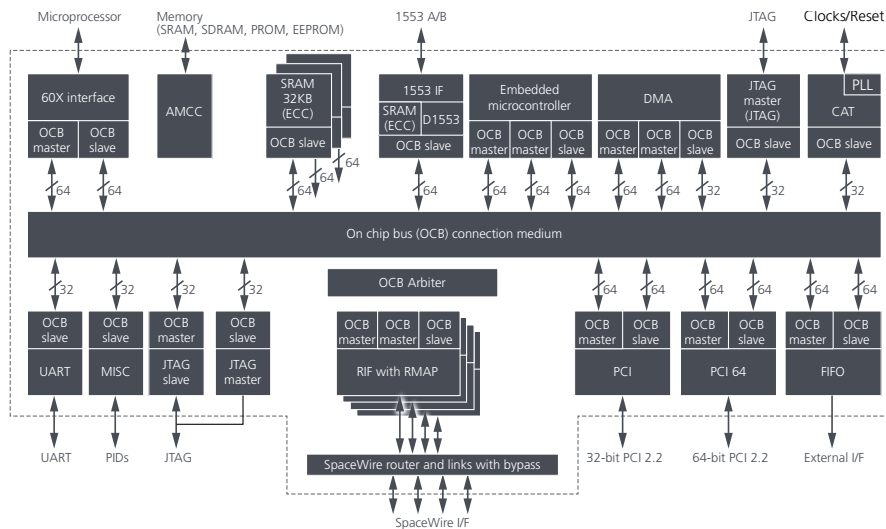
Microprocessor

Memory (SRAM, SDRAM, PROM, EEPROM)

1553 A/B

JTAG

Clocks/Reset

60X interface

OCB master

OCB slave

AMCC

SRAM 32KB (ECC)

OCB slave

1553 IF

SRAM (ECC)

D1553

OCB slave

Embedded microcontroller

OCB master

OCB master

OCB slave

DMA

OCB master

OCB master

OCB slave

JTAG master (JTAG)

OCB slave

PLL

CAT

OCB slave

64 64 64 64 64 64 64 64 64 64 64 64 32 32 32

On chip bus (OCB) connection medium

32 32 32 32

OCB Arbiter

64 64 64 64 64 64

OCB slave

UART

OCB slave

MISC

OCB slave

JTAG slave

OCB slave

JTAG master

OCB master

OCB master

OCB slave

RIF with RMAP

OCB master

OCB slave

PCI

OCB master

OCB slave

PCI 64

OCB master

OCB slave

FIFO

UART

PIDs

JTAG

SpaceWire router and links with bypass

32-bit PCI 2.2

64-bit PCI 2.2

External I/F

SpaceWire I/F